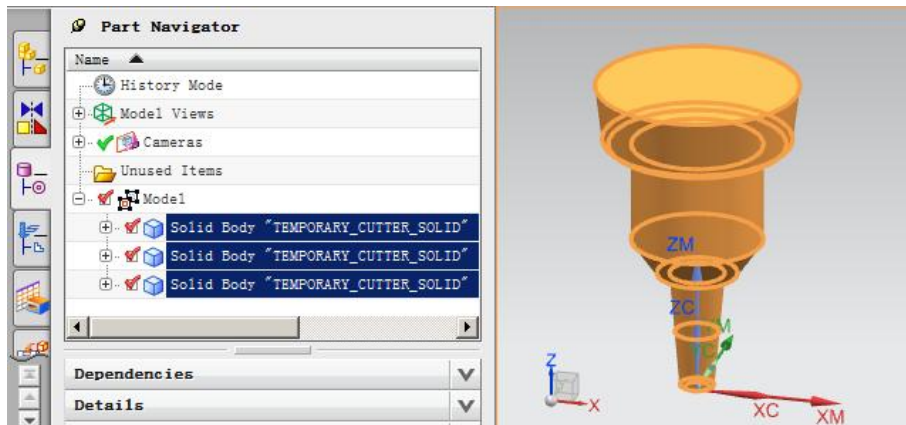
Part Navigator

Name ▲

History Mode

Model Views

Cameras

Unused Items

Model

Solid Body "TEMPORARY_CUTTER_SOLID"

Solid Body "TEMPORARY_CUTTER_SOLID"

Solid Body "TEMPORARY_CUTTER_SOLID"

Dependencies

Details

ZM

ZC

YM

YC

Z

X

XC

XM